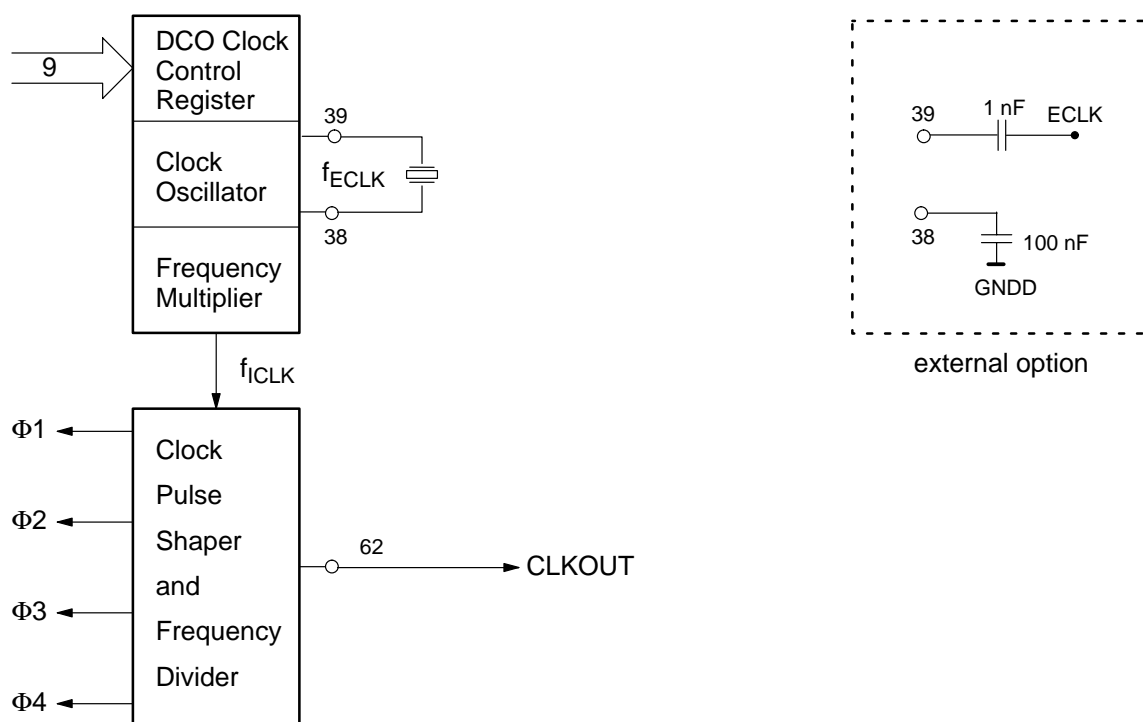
9

DCO Clock Control Register

39

Clock Oscillator

$f_{ECLK}$

38

Frequency Multiplier

$f_{ICLK}$

$\Phi1$

$\Phi2$

$\Phi3$

$\Phi4$

Clock Pulse Shaper and Frequency Divider

62

CLKOUT

39

1 nF

ECLK

38

100 nF

GNDD

external option